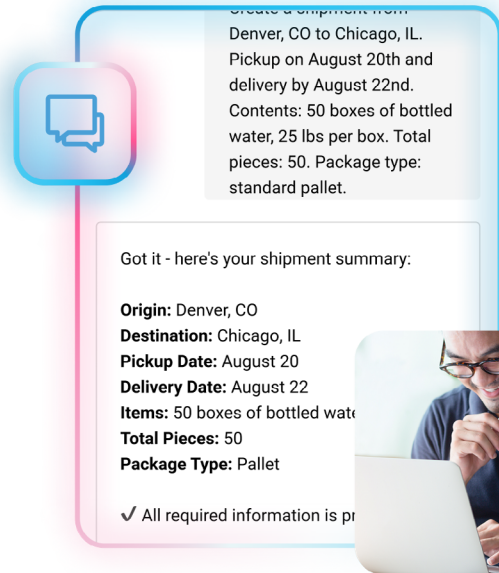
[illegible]
Denver, CO to Chicago, IL. Pickup on August 20th and delivery by August 22nd. Contents: 50 boxes of bottled water, 25 lbs per box. Total pieces: 50. Package type: standard pallet.

Got it - here's your shipment summary:

**Origin:** Denver, CO
**Destination:** Chicago, IL
**Pickup Date:** August 20
**Delivery Date:** August 22
**Items:** 50 boxes of bottled wate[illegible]
**Total Pieces:** 50
**Package Type:** Pallet

✔ All required information is pr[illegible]